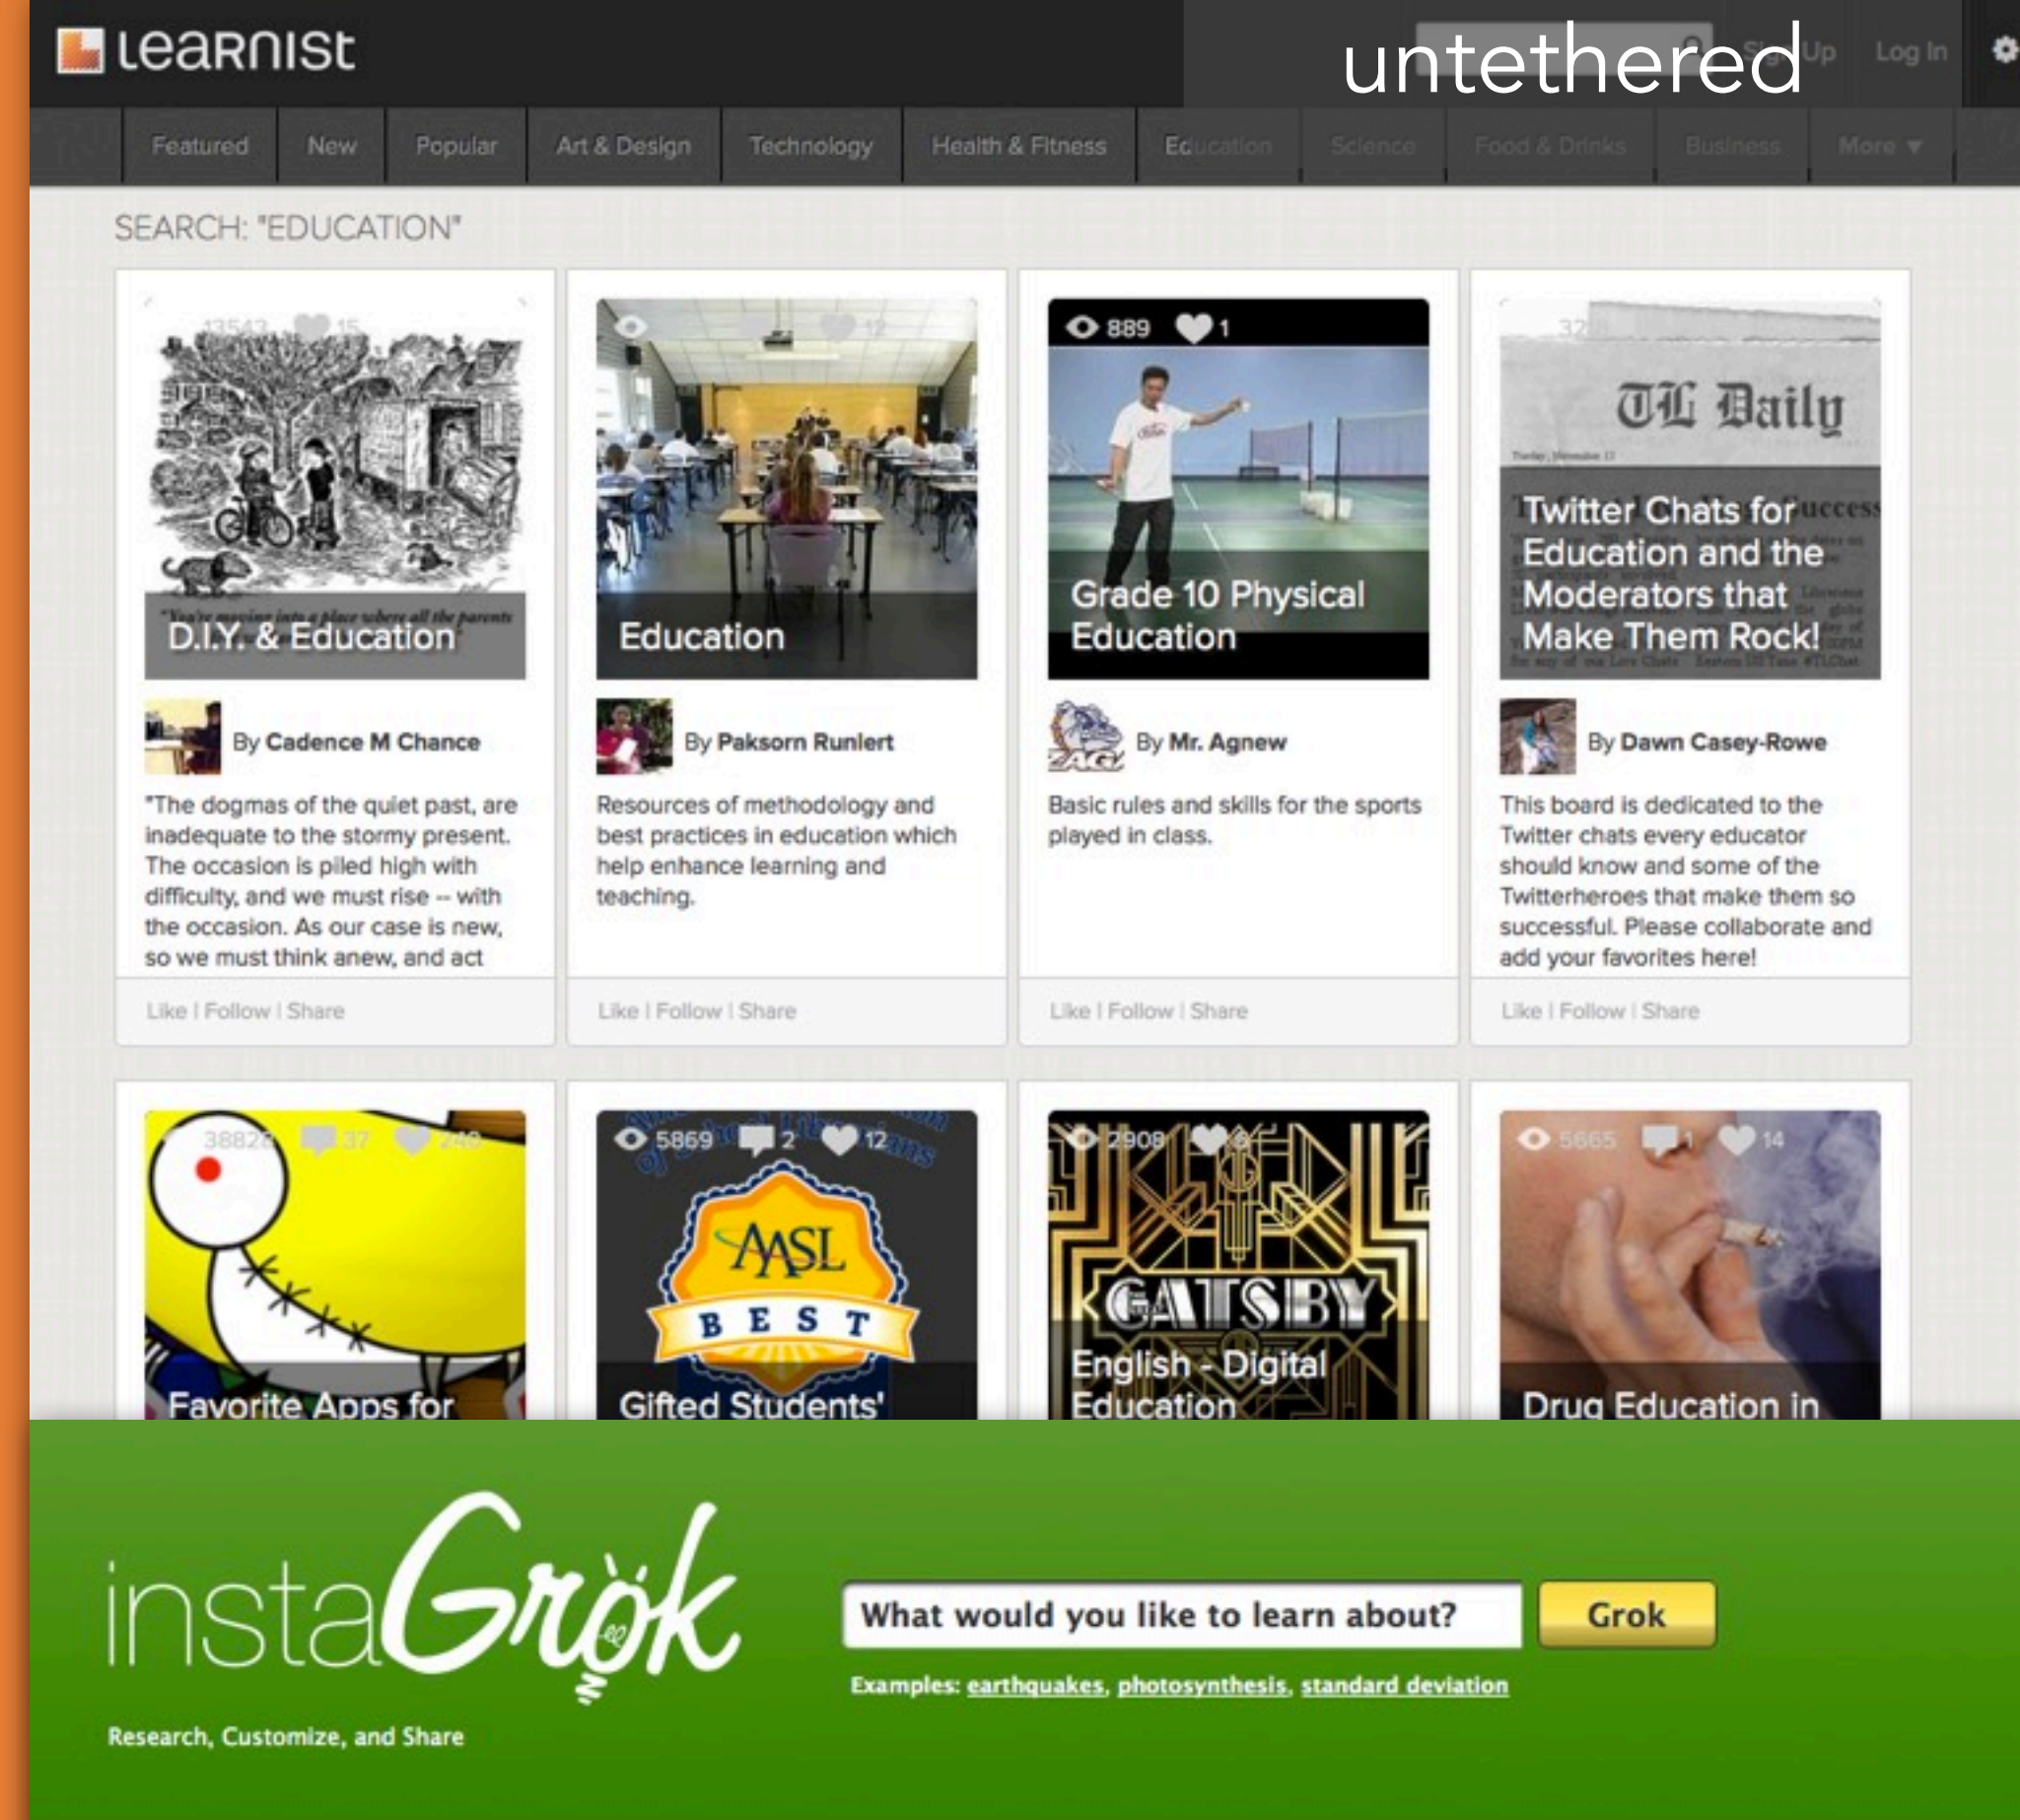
learnist

untethered

Log In

Featured | New | Popular | Art & Design | Technology | Health & Fitness | Education | Science | Food & Drinks | Business | More ▾

SEARCH: "EDUCATION"

13542 15

D.I.Y. & Education

By Cadence M Chance

"The dogmas of the quiet past, are inadequate to the stormy present. The occasion is piled high with difficulty, and we must rise -- with the occasion. As our case is new, so we must think anew, and act

Like | Follow | Share

12

Education

By Paksorn Runlert

Resources of methodology and best practices in education which help enhance learning and teaching.

Like | Follow | Share

889 1

Grade 10 Physical Education

By Mr. Agnew

Basic rules and skills for the sports played in class.

Like | Follow | Share

32

TL Daily

Twitter Chats for Education and the Moderators that Make Them Rock!

By Dawn Casey-Rowe

This board is dedicated to the Twitter chats every educator should know and some of the Twitterheroes that make them so successful. Please collaborate and add your favorites here!

Like | Follow | Share

38826 37 249

Favorite Apps for

5869 2 12

AASL BEST

Gifted Students'

2908

GATSBY

English - Digital Education

5665 1 14

Drug Education in

instaGrök

Research, Customize, and Share

What would you like to learn about?

Grok

Examples: earthquakes, photosynthesis, standard deviation